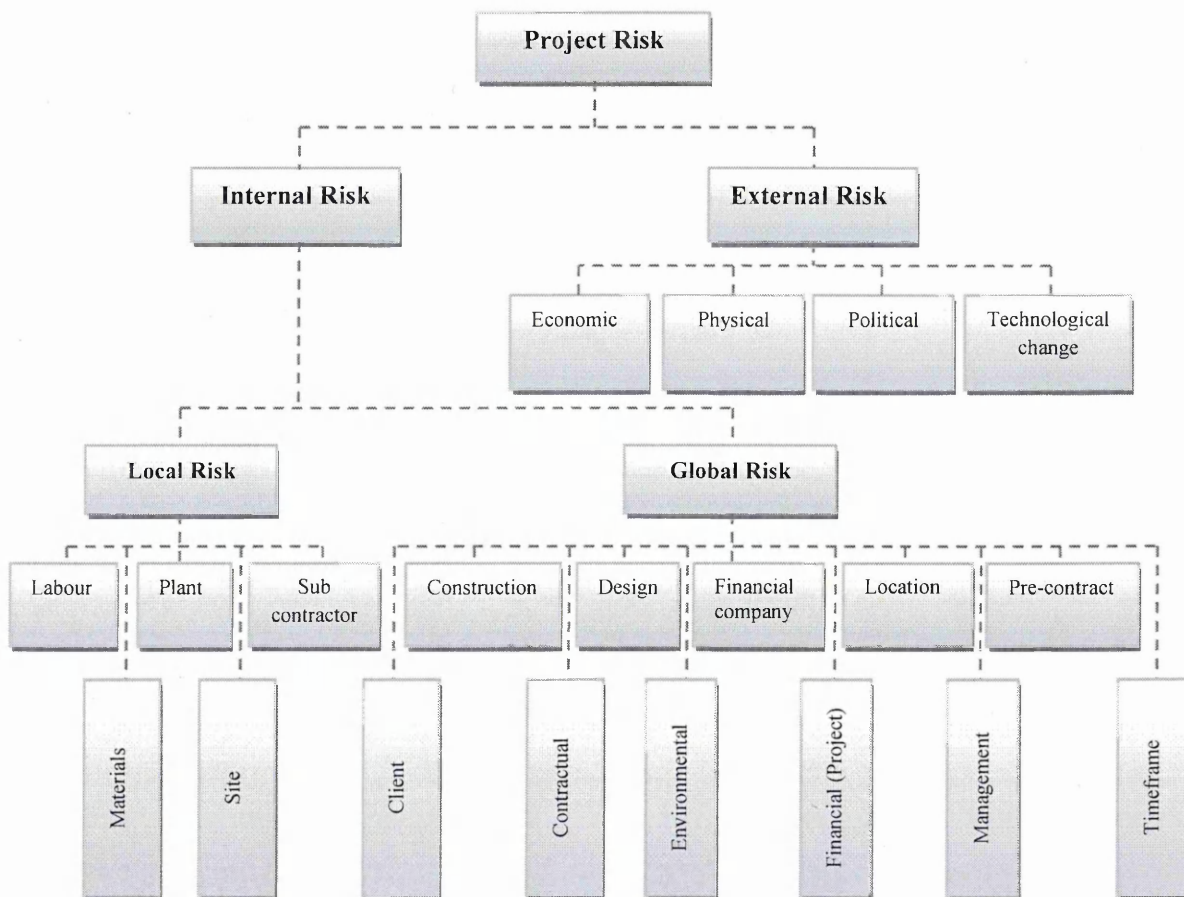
Project Risk

Internal Risk

External Risk

Economic

Physical

Political

Technological change

Local Risk

Global Risk

Labour

Plant

Sub contractor

Construction

Design

Financial company

Location

Pre-contract

Materials

Site

Client

Contractual

Environmental

Financial (Project)

Management

Timeframe